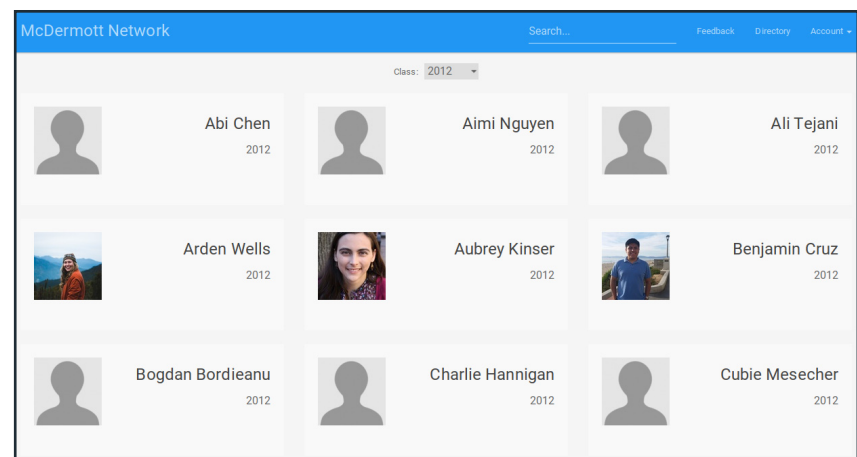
McDermott Network

Search...

Feedback Directory Account

Class: 2012

Abi Chen
2012

Aimi Nguyen
2012

Ali Tejani
2012

Arden Wells
2012

Aubrey Kinser
2012

Benjamin Cruz
2012

Bogdan Bordieanu
2012

Charlie Hannigan
2012

Cubie Mesecher
2012